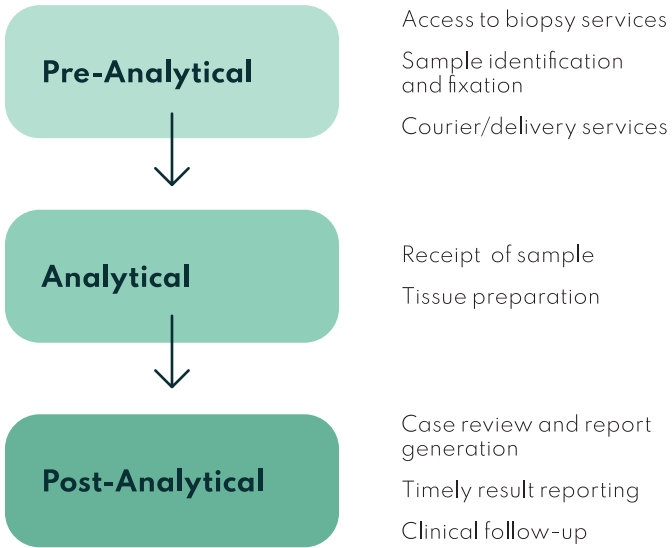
Pre-Analytical

Access to biopsy services

Sample identification and fixation

Courier/delivery services

Analytical

Receipt of sample

Tissue preparation

Post-Analytical

Case review and report generation

Timely result reporting

Clinical follow-up